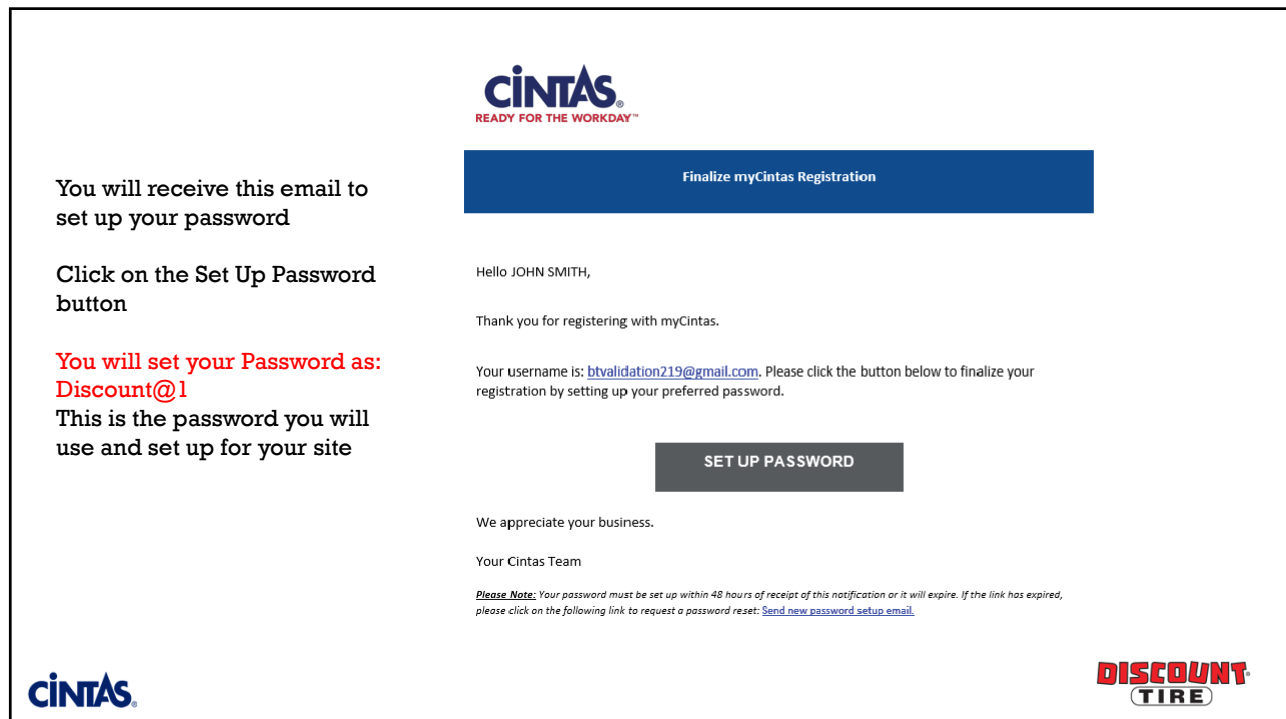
You will receive this email to set up your password

Click on the Set Up Password button

You will set your Password as: Discount@1
This is the password you will use and set up for your site

CINTAS®
READY FOR THE WORKDAY™

Finalize myCintas Registration

Hello JOHN SMITH,

Thank you for registering with myCintas.

Your username is: btvalidation219@gmail.com. Please click the button below to finalize your registration by setting up your preferred password.

SET UP PASSWORD

We appreciate your business.

Your Cintas Team

Please Note: Your password must be set up within 48 hours of receipt of this notification or it will expire. If the link has expired, please click on the following link to request a password reset: Send new password setup email.

CINTAS.

DISCOUNT® TIRE